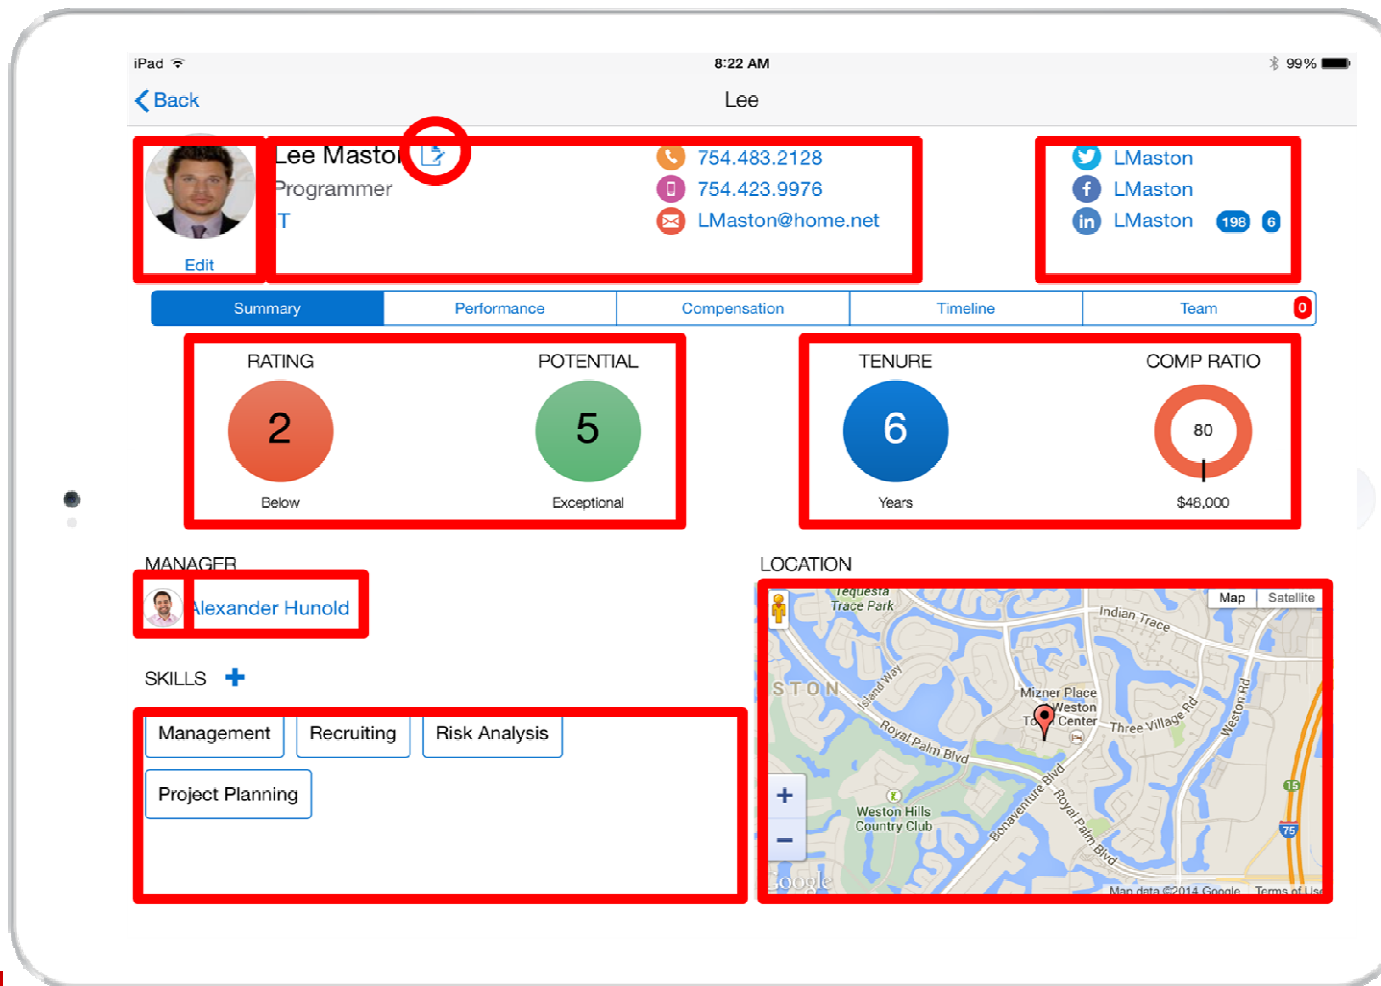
iPad 8:22 AM 99%

Back Lee

Edit

Lee Maston
Programmer
IT

754.483.2128
754.423.9976
LMaston@home.net

LMaston
LMaston
LMaston 198 6

Summary | Performance | Compensation | Timeline | Team 0

RATING
2
Below

POTENTIAL
5
Exceptional

TENURE
6
Years

COMP RATIO
80
$46,000

MANAGER
Alexander Hunold

SKILLS +

Management
Recruiting
Risk Analysis
Project Planning

LOCATION

Map Satellite
Tequesta Trace Park
Indian Trace
STON
Island Way
Mizner Place Weston Town Center
Three Village Rd
Weston Rd
Royal Palm Blvd
Bonaventure Blvd
Royal Palm Blvd
Weston Hills Country Club
15
75
+
−
Google
Map data ©2014 Google Terms of Use